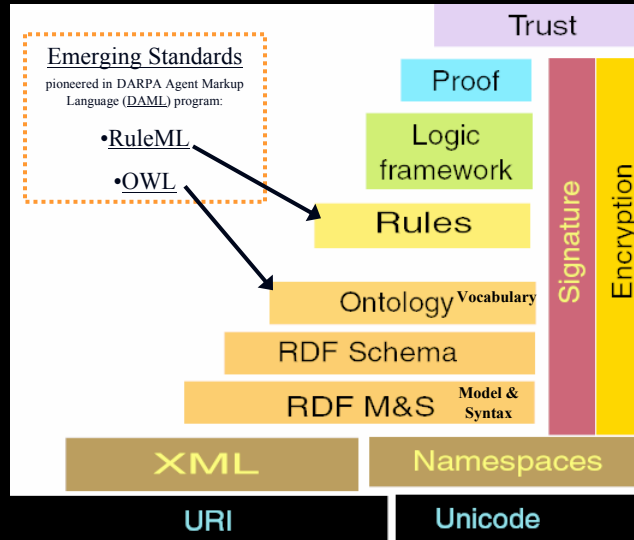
Emerging Standards
pioneered in DARPA Agent Markup Language (DAML) program:

•RuleML

•OWL

Trust

Proof

Logic framework

Rules

Ontology Vocabulary

RDF Schema

RDF M&S Model & Syntax

Signature

Encryption

XML

Namespaces

URI

Unicode